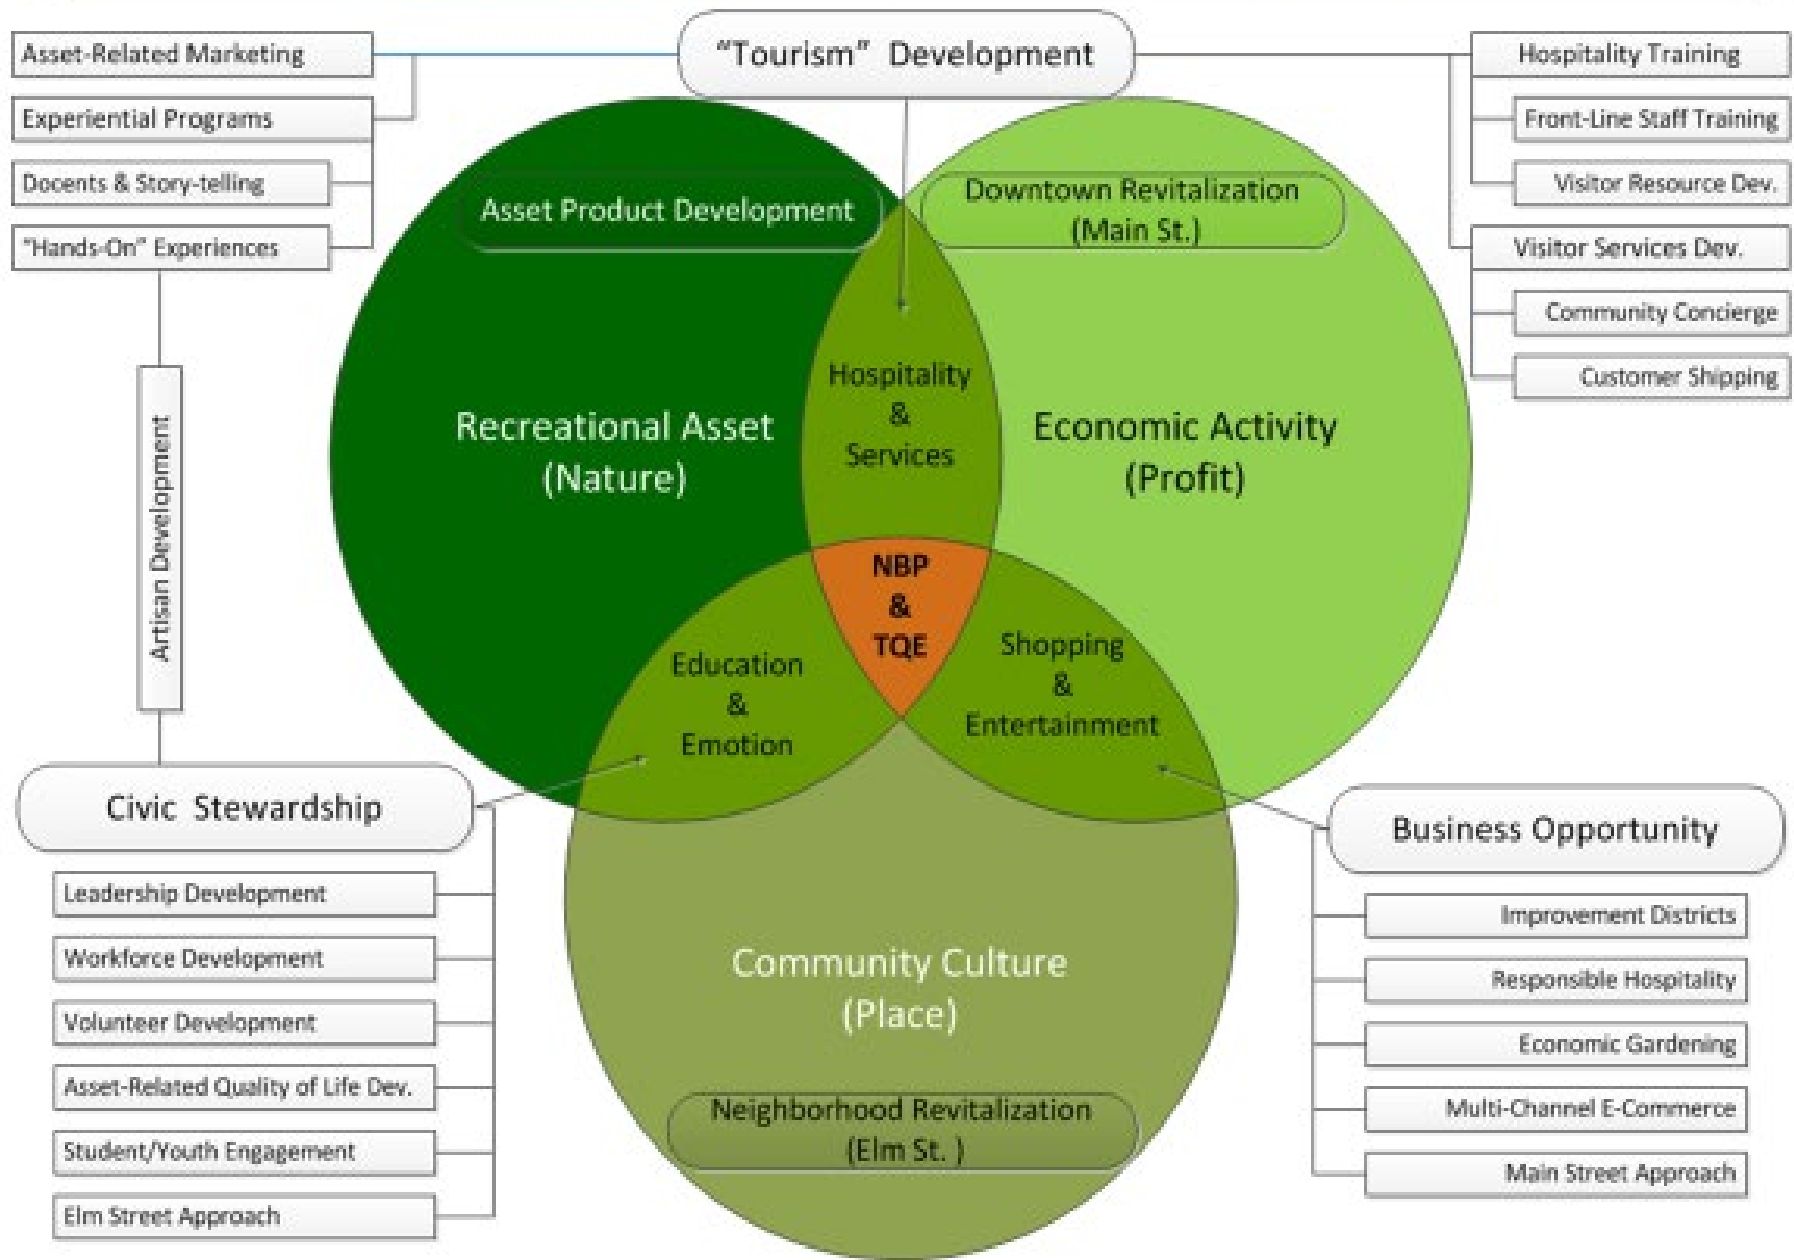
Asset-Related Marketing

Experiential Programs

Docents & Story-telling

"Hands-On" Experiences

"Tourism" Development

Hospitality Training

Front-Line Staff Training

Visitor Resource Dev.

Visitor Services Dev.

Community Concierge

Customer Shipping

Asset Product Development

Downtown Revitalization (Main St.)

Hospitality & Services

Recreational Asset (Nature)

Economic Activity (Profit)

Artisan Development

NBP & TQE

Education & Emotion

Shopping & Entertainment

Civic Stewardship

Business Opportunity

Leadership Development

Workforce Development

Volunteer Development

Asset-Related Quality of Life Dev.

Student/Youth Engagement

Elm Street Approach

Community Culture (Place)

Neighborhood Revitalization (Elm St. )

Improvement Districts

Responsible Hospitality

Economic Gardening

Multi-Channel E-Commerce

Main Street Approach